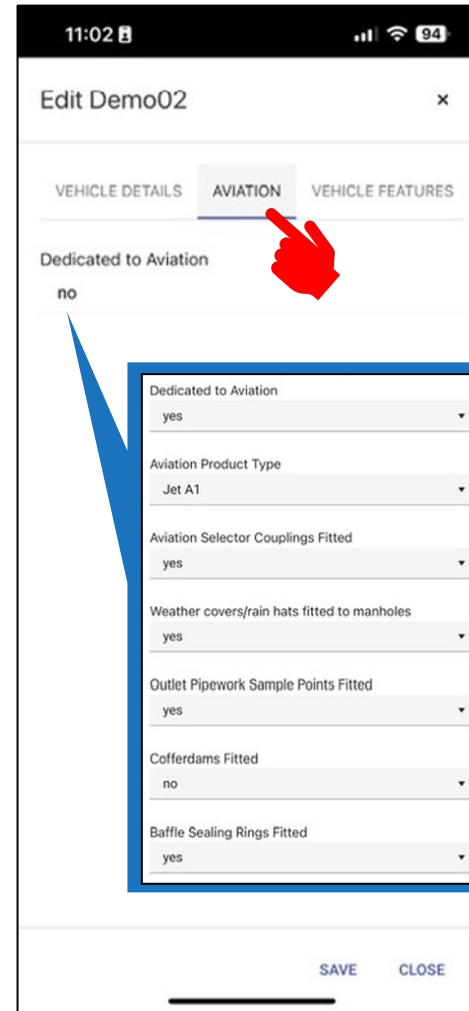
11:02

94

Edit Demo02

×

VEHICLE DETAILS AVIATION VEHICLE FEATURES

Dedicated to Aviation

no

Dedicated to Aviation

yes

Aviation Product Type

Jet A1

Aviation Selector Couplings Fitted

yes

Weather covers/rain hats fitted to manholes

yes

Outlet Pipework Sample Points Fitted

yes

Cofferdams Fitted

no

Baffle Sealing Rings Fitted

yes

SAVE CLOSE